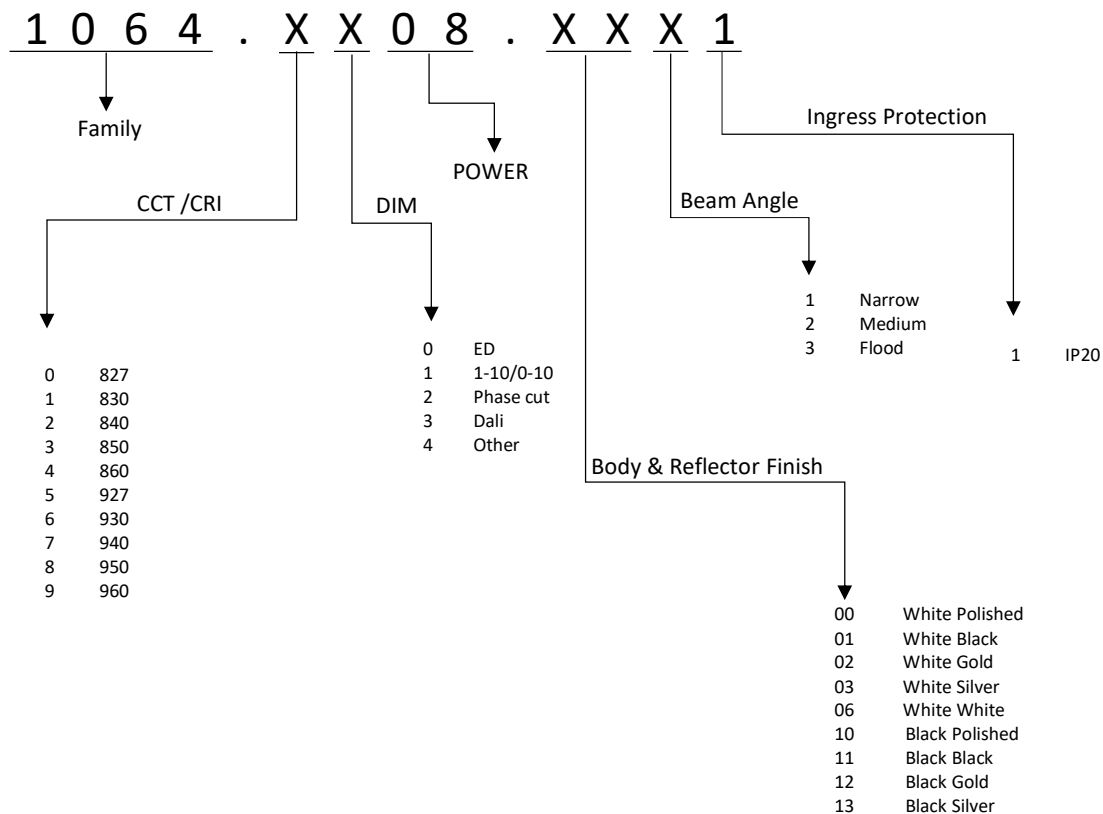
1 0 6 4 . X X 0 8 . X X X 1

Family

Ingress Protection

POWER

CCT /CRI

DIM

Beam Angle

1 Narrow
2 Medium
3 Flood

1 IP20

0 ED
1 1-10/0-10
2 Phase cut
3 Dali
4 Other

0 827
1 830
2 840
3 850
4 860
5 927
6 930
7 940
8 950
9 960

Body & Reflector Finish

00 White Polished
01 White Black
02 White Gold
03 White Silver
06 White White
10 Black Polished
11 Black Black
12 Black Gold
13 Black Silver